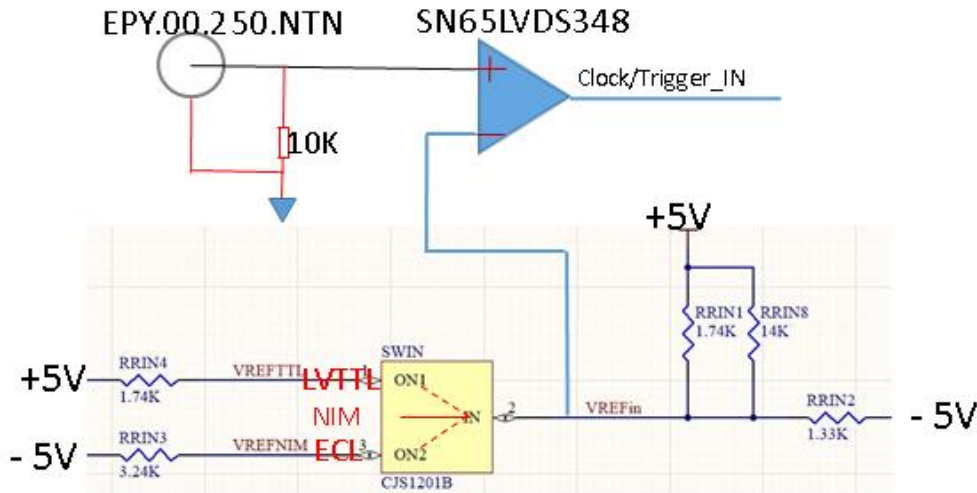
EPY.00.250.NTN

SN65LVDS348

Clock/Trigger_IN

10K

+5V

RRIN1
1.74K

RRIN8
14K

+5V

RRIN4
1.74K

VREFTTL

LVTTL

SWIN

ON1

NIM

IN

2

VREFin

RRIN2
1.33K

- 5V

- 5V

RRIN3
3.24K

VREFNIM

ECL

3

ON2

CJS1201B